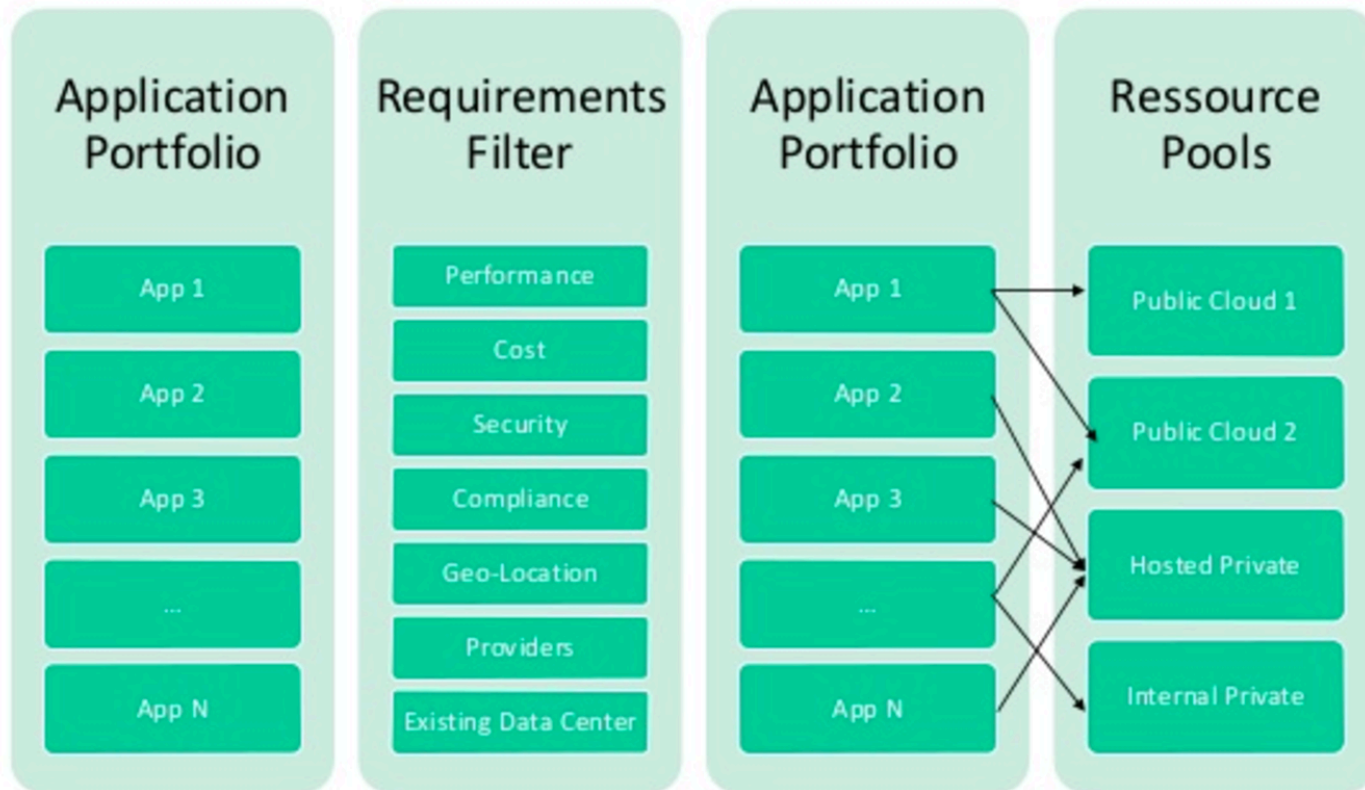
Application Portfolio

App 1

App 2

App 3

...

App N

Requirements Filter

Performance

Cost

Security

Compliance

Geo-Location

Providers

Existing Data Center

Application Portfolio

App 1

App 2

App 3

...

App N

Ressource Pools

Public Cloud 1

Public Cloud 2

Hosted Private

Internal Private